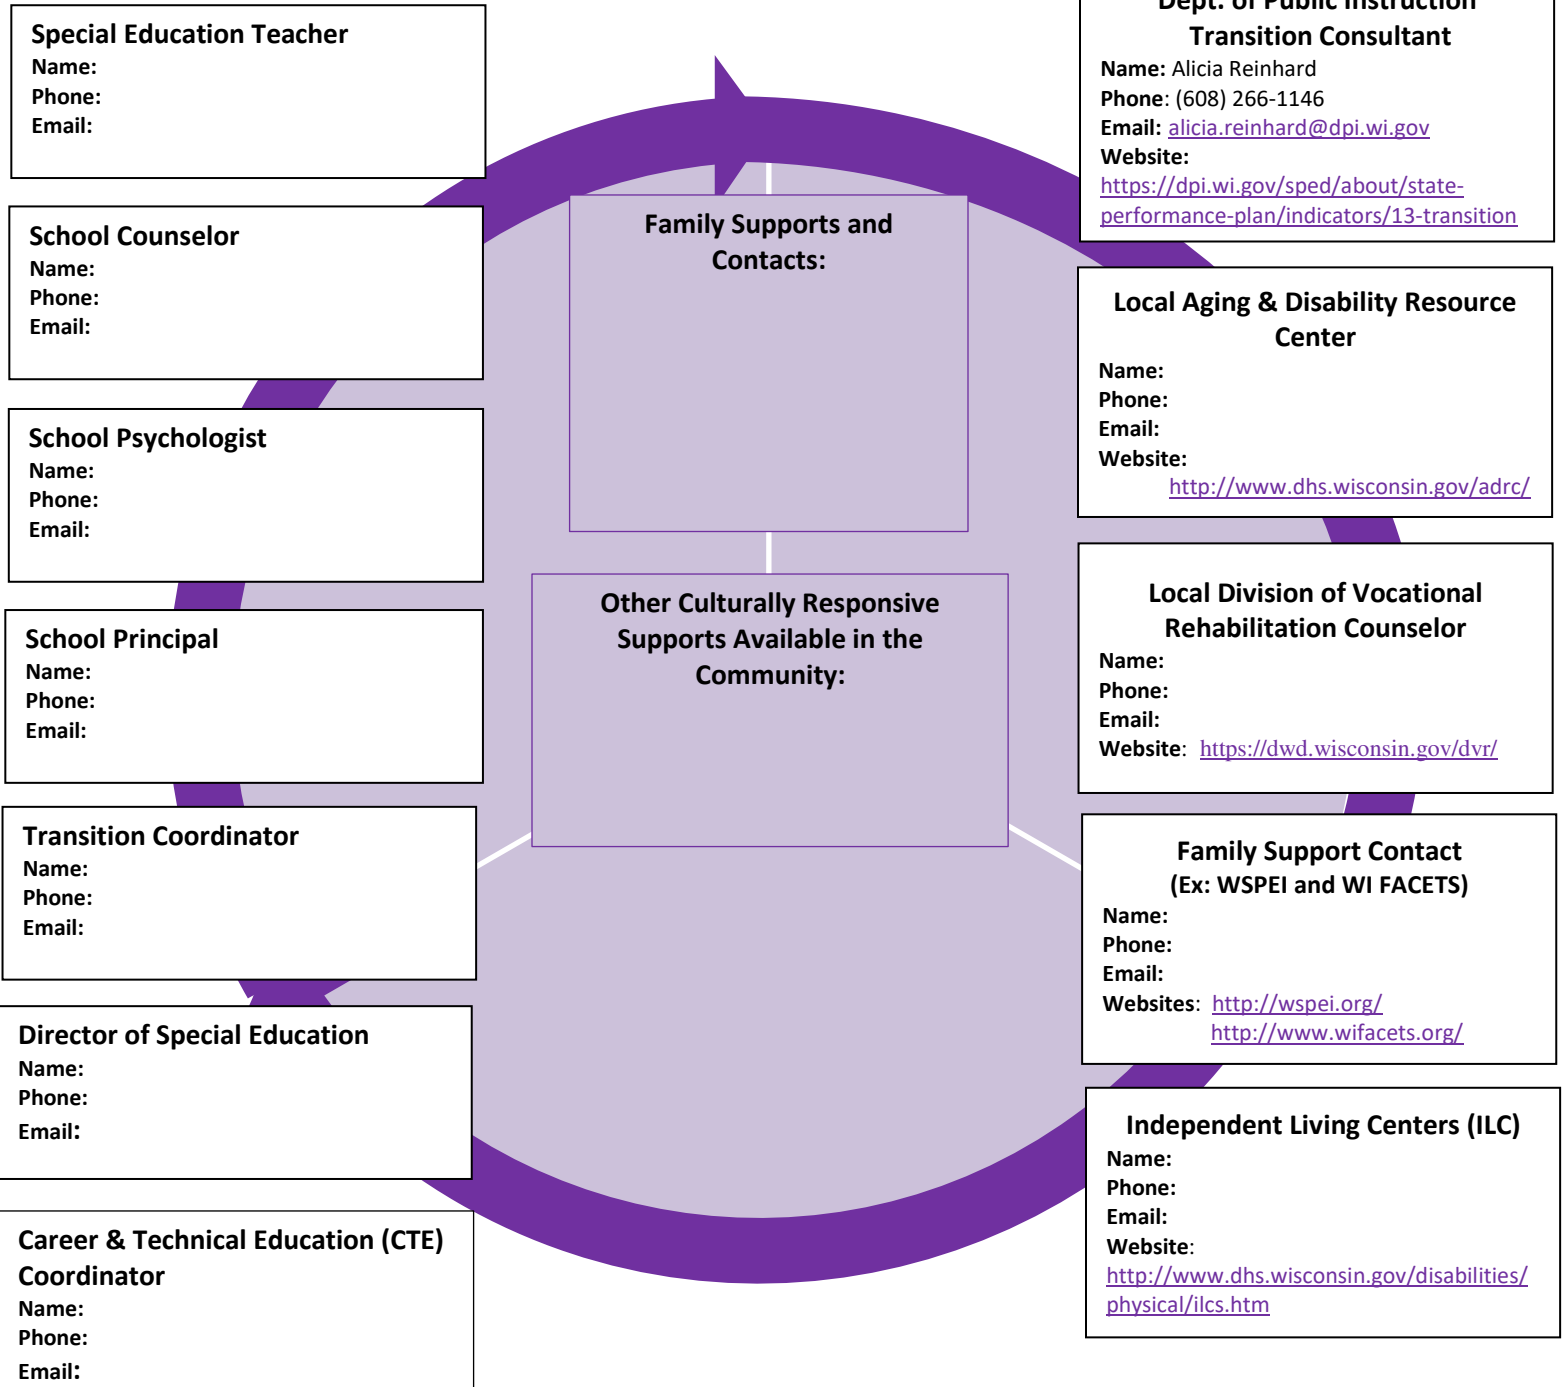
Special Education Teacher
Name:
Phone:
Email:

School Counselor
Name:
Phone:
Email:

School Psychologist
Name:
Phone:
Email:

School Principal
Name:
Phone:
Email:

Transition Coordinator
Name:
Phone:
Email:

Director of Special Education
Name:
Phone:
Email:

Career & Technical Education (CTE) Coordinator
Name:
Phone:
Email:

Family Supports and Contacts:

Other Culturally Responsive Supports Available in the Community:

Dept. of Public Instruction Transition Consultant
Name: Alicia Reinhard
Phone: (608) 266-1146
Email: alicia.reinhard@dpi.wi.gov
Website:
https://dpi.wi.gov/sped/about/state-performance-plan/indicators/13-transition

Local Aging & Disability Resource Center
Name:
Phone:
Email:
Website:
http://www.dhs.wisconsin.gov/adrc/

Local Division of Vocational Rehabilitation Counselor
Name:
Phone:
Email:
Website: https://dwd.wisconsin.gov/dvr/

Family Support Contact
(Ex: WSPEI and WI FACETS)
Name:
Phone:
Email:
Websites: http://wspei.org/
http://www.wifacets.org/

Independent Living Centers (ILC)
Name:
Phone:
Email:
Website:
http://www.dhs.wisconsin.gov/disabilities/physical/ilcs.htm